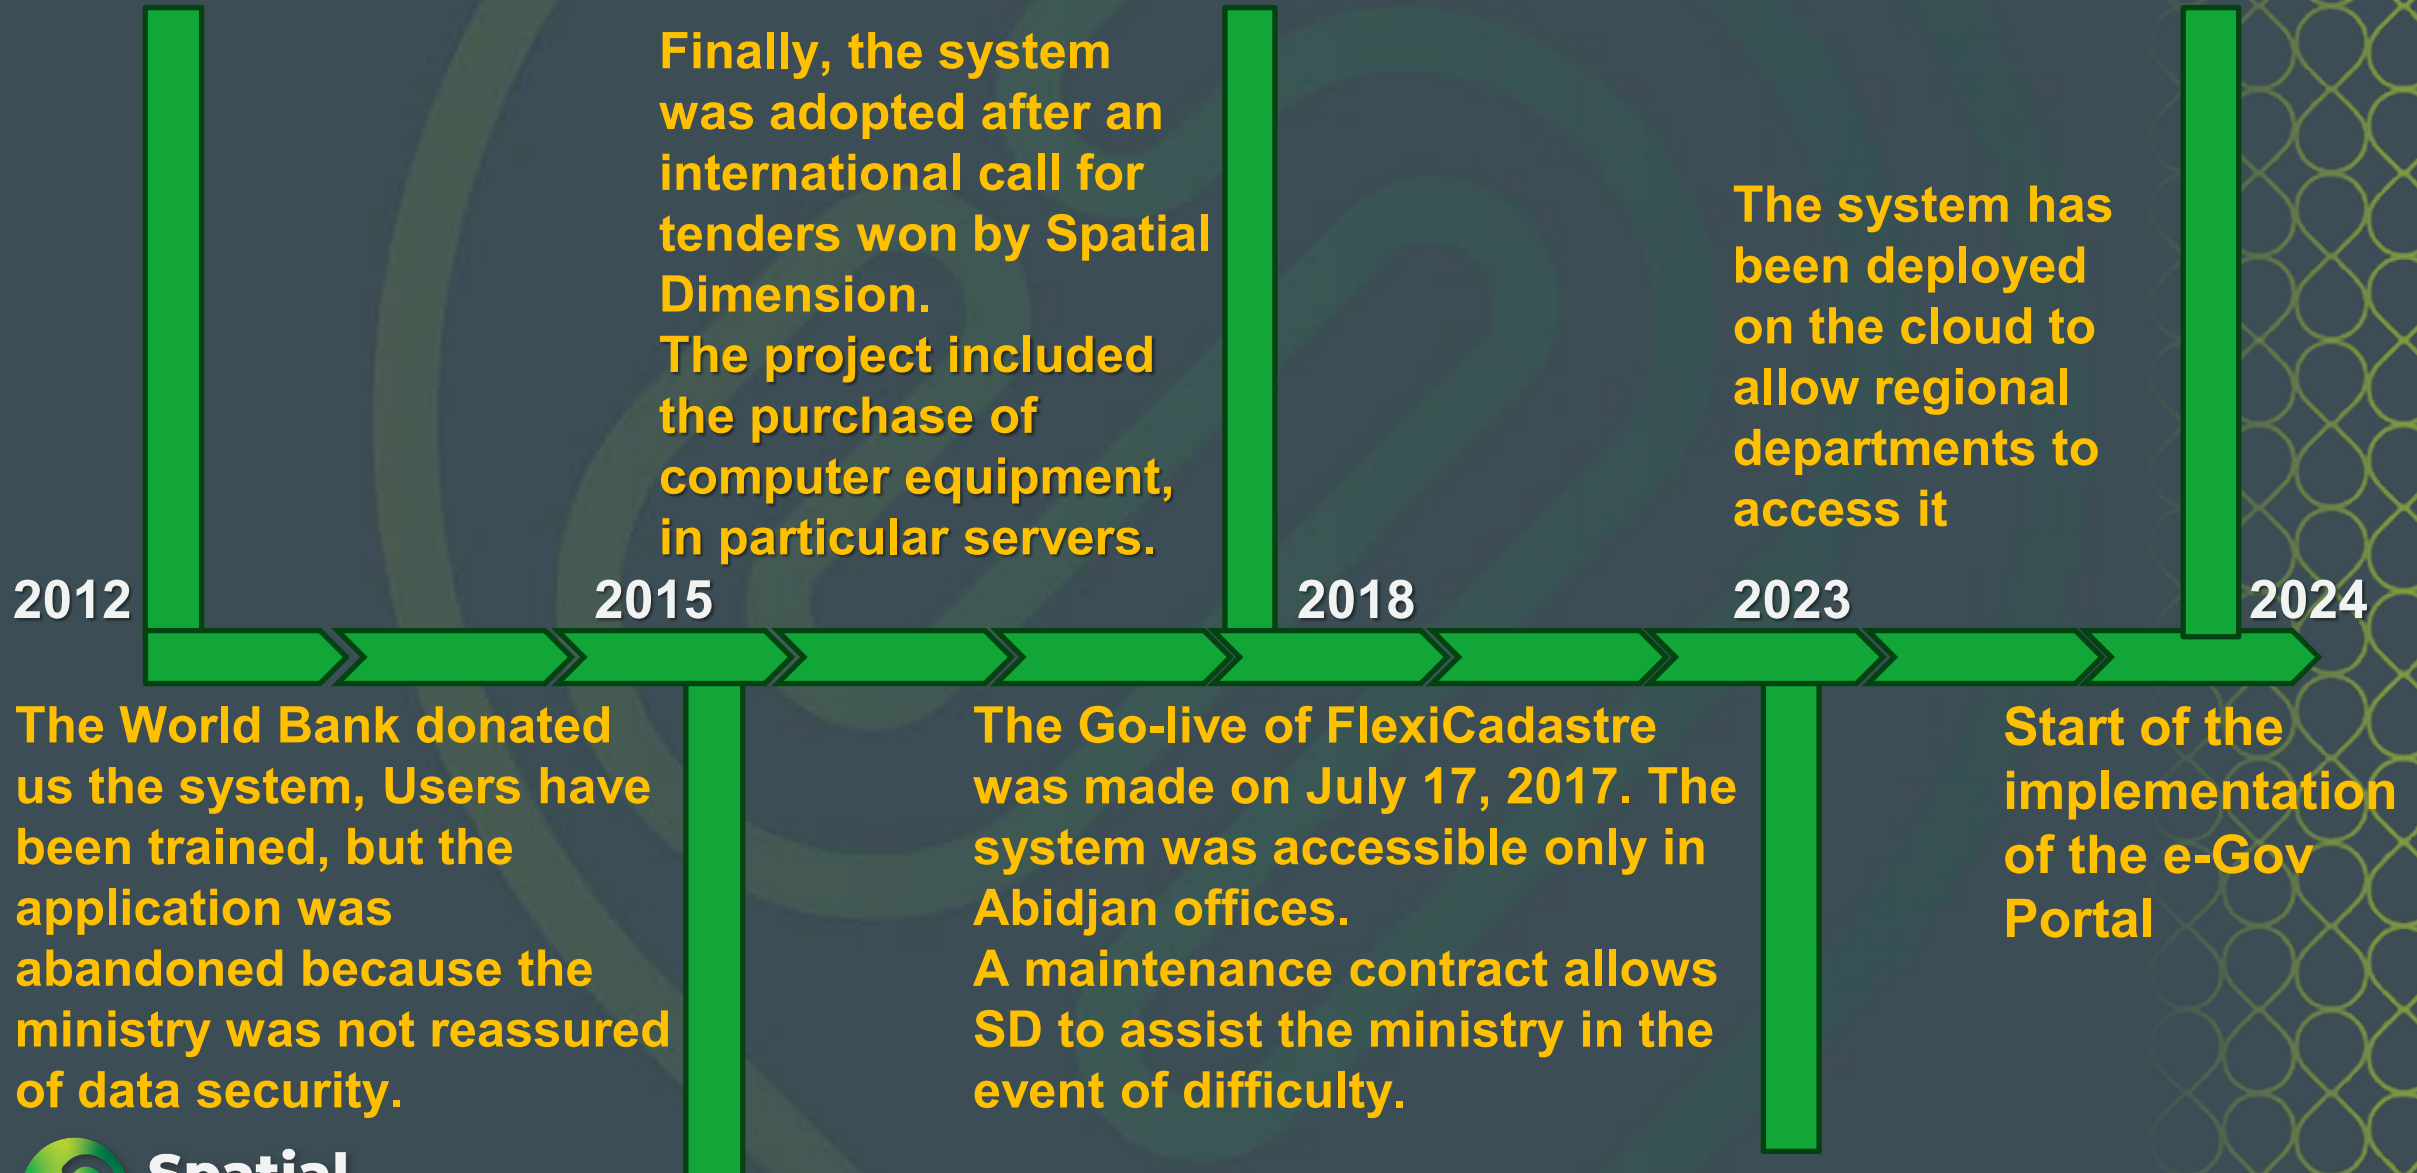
Finally, the system was adopted after an international call for tenders won by Spatial Dimension.
The project included the purchase of computer equipment, in particular servers.

The system has been deployed on the cloud to allow regional departments to access it

2012

2015

2018

2023

2024

The World Bank donated us the system, Users have been trained, but the application was abandoned because the ministry was not reassured of data security.

The Go-live of FlexiCadastre was made on July 17, 2017. The system was accessible only in Abidjan offices.
A maintenance contract allows SD to assist the ministry in the event of difficulty.

Start of the implementation of the e-Gov Portal

Spatial